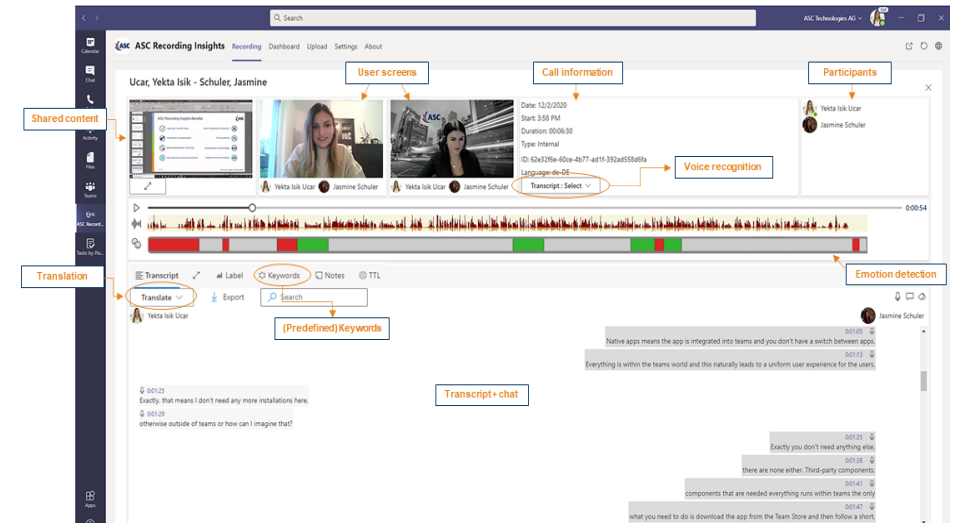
Search
ASC Technologies AG
Calendar
Chat
Activity
Files
Teams
ASC Record...
Tasks by Pla...
Apps
ASC Recording Insights Recording Dashboard Upload Settings About
Ucar, Yekta Isik - Schuler, Jasmine
User screens
Call information
Participants
Shared content
Yekta Isik Ucar
Jasmine Schuler
Yekta Isik Ucar
Jasmine Schuler
Date: 12/2/2020
Start: 3:58 PM
Duration: 00:06:30
Type: Internal
ID: 62e32f6e-60ce-4b77-ad1f-392ad558d6fa
Language: de-DE
Transcript : Select
Voice recognition
Yekta Isik Ucar
Jasmine Schuler
0:00:54
Emotion detection
Translation
Transcript
Label
Keywords
Notes
TTL
Translate
Export
Search
(Predefined) Keywords
Yekta Isik Ucar
Jasmine Schuler
0:01:05
Native apps means the app is integrated into teams and you don't have a switch between apps.
0:01:13
Everything is within the teams world and this naturally leads to a uniform user experience for the users.
Transcript + chat
0:01:25
Exactly, that means I don't need any more installations here.
0:01:29
otherwise outside of teams or how can I imagine that?
0:01:35
Exactly you don't need anything else.
0:01:38
there are none either. Third-party components.
0:01:41
components that are needed everything runs within teams the only
0:01:47
what you need to do is download the app from the Team Store and then follow a short